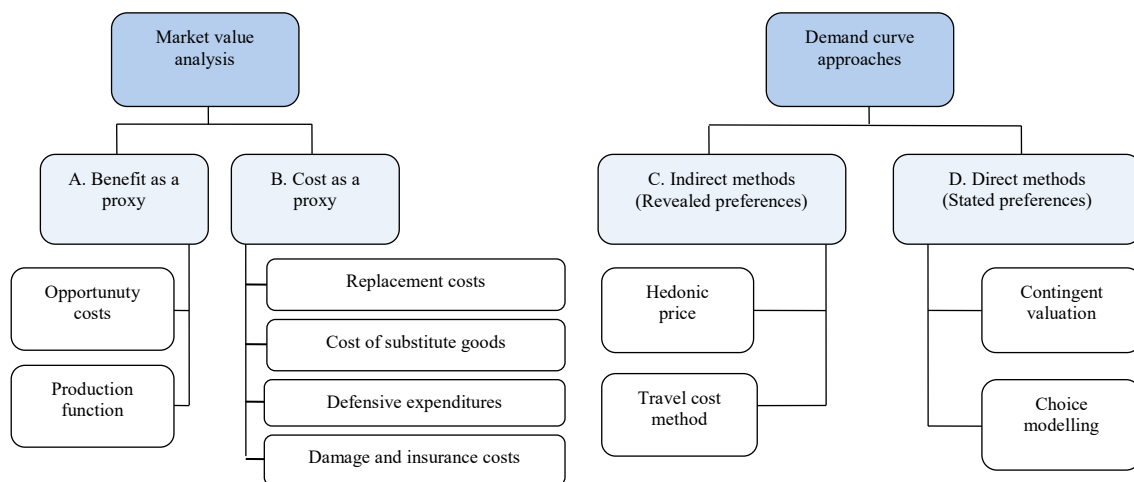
Market value analysis

A. Benefit as a proxy

Opportunuty costs

Production function

B. Cost as a proxy

Replacement costs

Cost of substitute goods

Defensive expenditures

Damage and insurance costs

Demand curve approaches

C. Indirect methods (Revealed preferences)

Hedonic price

Travel cost method

D. Direct methods (Stated preferences)

Contingent valuation

Choice modelling